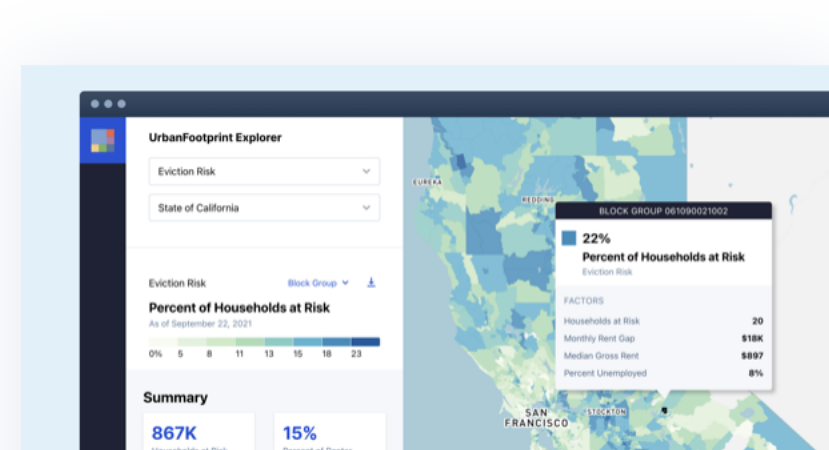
UrbanFootprint Explorer

Eviction Risk

State of California

Eviction Risk

Block Group

Percent of Households at Risk

As of September 22, 2021

0% 5 8 11 13 15 18 23

Summary

867K

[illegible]

15%

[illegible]

EUREKA

REDDING

SAN FRANCISCO

STOCKTON

BLOCK GROUP 061090021002

22%

Percent of Households at Risk

Eviction Risk

FACTORS

| | |
|---|---|
| Households at Risk | 20 |
| Monthly Rent Gap | \$18K |
| Median Gross Rent | \$897 |
| Percent Unemployed | 8% |